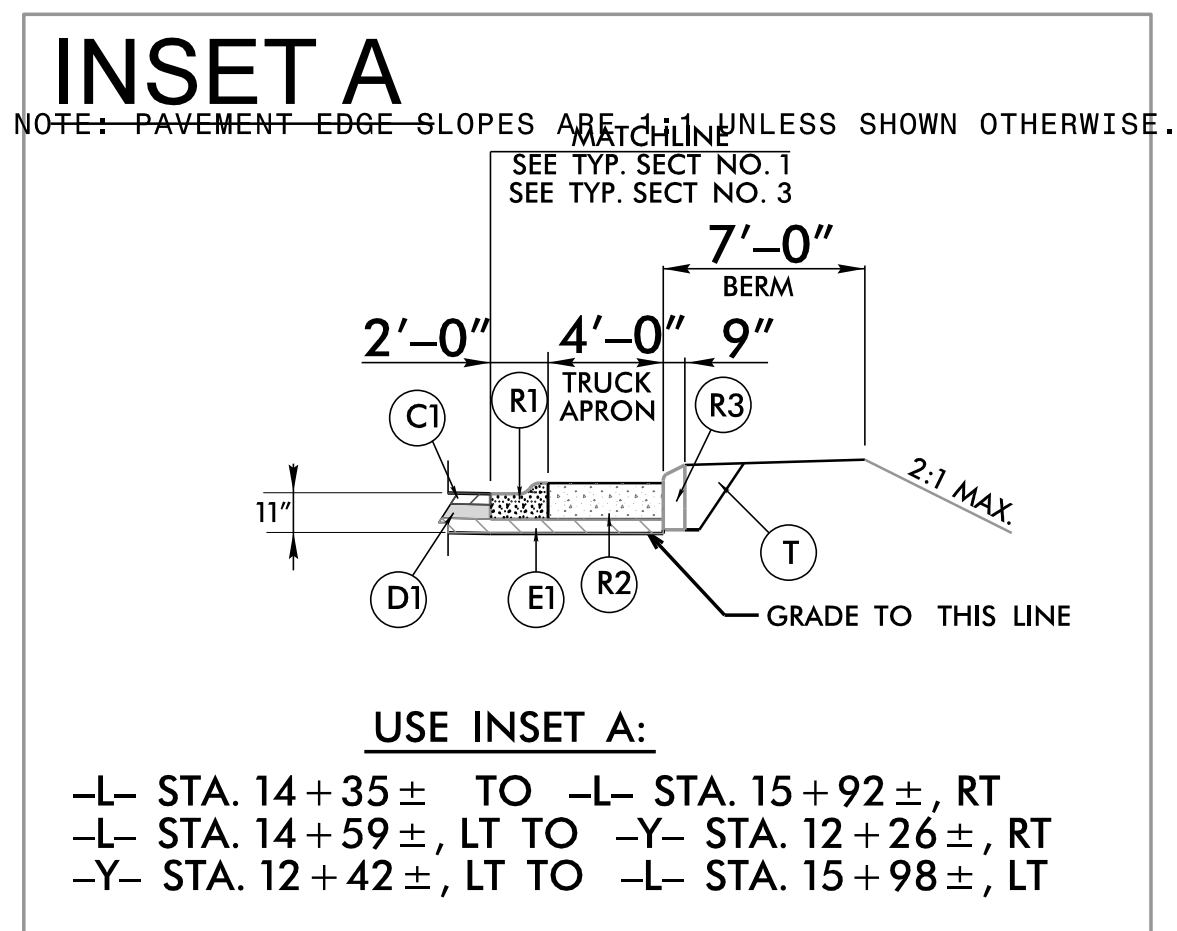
INSET A

NOTE: PAVEMENT EDGE SLOPES ARE 1:1 UNLESS SHOWN OTHERWISE.

MATCHLINE
SEE TYP. SECT NO. 1
SEE TYP. SECT NO. 3

7'–0"
BERM

2'–0"

4'–0"

9"

TRUCK APRON

C1

R1

R3

11"

2:1 MAX.

T

D1

E1

R2

GRADE TO THIS LINE

USE INSET A:

–L– STA. 14 + 35 ± TO –L– STA. 15 + 92 ±, RT
–L– STA. 14 + 59 ±, LT TO –Y– STA. 12 + 26 ±, RT
–Y– STA. 12 + 42 ±, LT TO –L– STA. 15 + 98 ±, LT